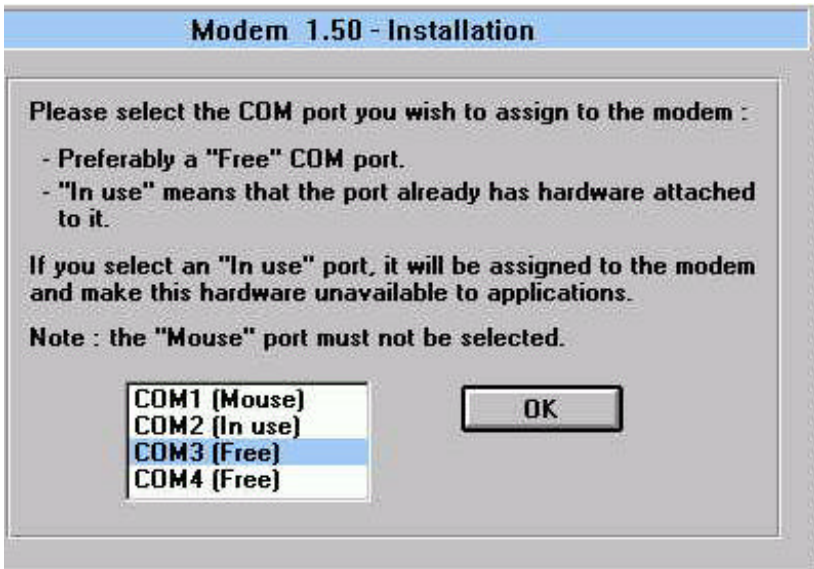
Modem 1.50 - Installation

Please select the COM port you wish to assign to the modem :

- Preferably a "Free" COM port.
- "In use" means that the port already has hardware attached to it.

If you select an "In use" port, it will be assigned to the modem and make this hardware unavailable to applications.

Note : the "Mouse" port must not be selected.

COM1 (Mouse)
COM2 (In use)
COM3 (Free)
COM4 (Free)

OK